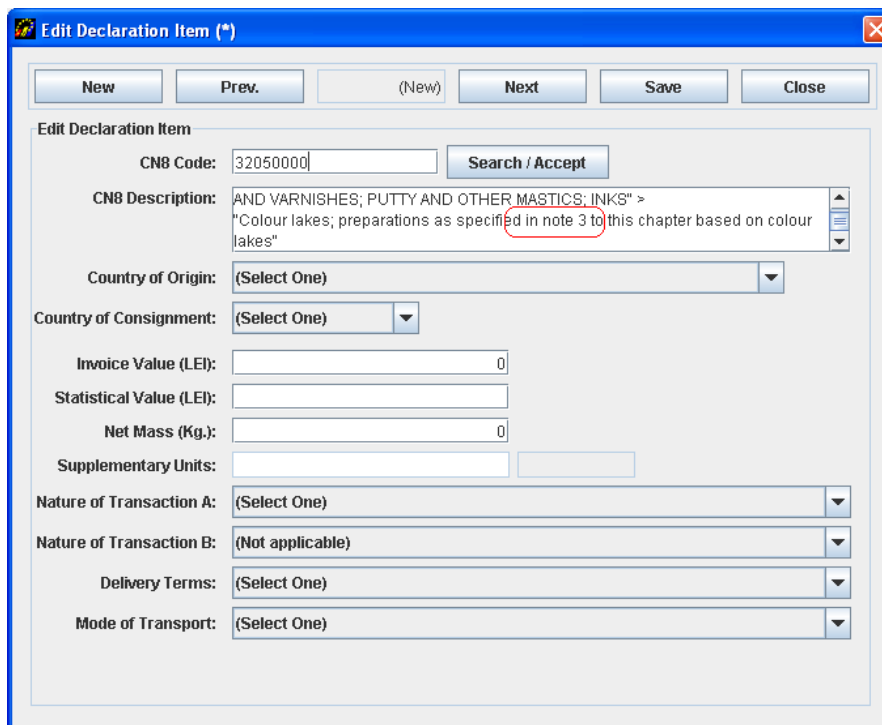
Edit Declaration Item (*)

New | Prev. | (New) | Next | Save | Close

Edit Declaration Item

CN8 Code: 32050000 Search / Accept

CN8 Description: AND VARNISHES; PUTTY AND OTHER MASTICS; INKS" > "Colour lakes; preparations as specified in note 3 to this chapter based on colour lakes"

Country of Origin: (Select One)

Country of Consignment: (Select One)

Invoice Value (LEI): 0

Statistical Value (LEI):

Net Mass (Kg.): 0

Supplementary Units:

Nature of Transaction A: (Select One)

Nature of Transaction B: (Not applicable)

Delivery Terms: (Select One)

Mode of Transport: (Select One)